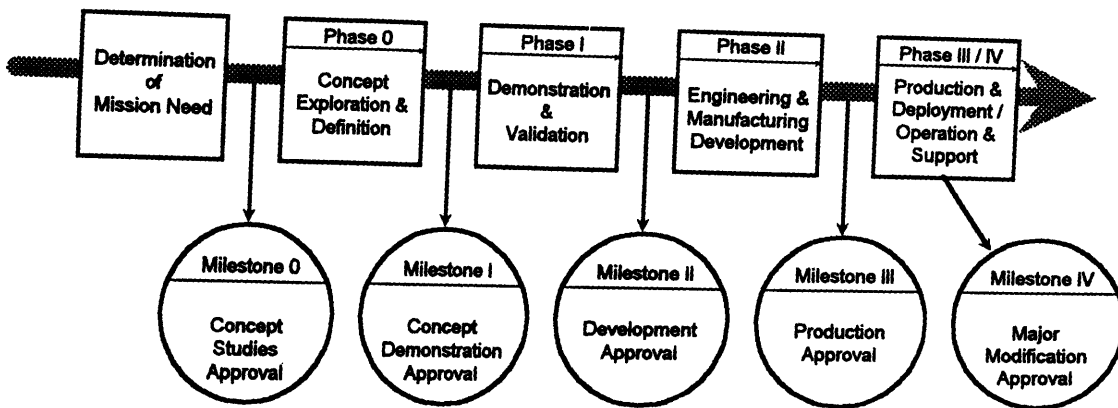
Determination of Mission Need

Phase 0
Concept Exploration & Definition

Phase I
Demonstration & Validation

Phase II
Engineering & Manufacturing Development

Phase III / IV
Production & Deployment / Operation & Support

Milestone 0
Concept Studies Approval

Milestone I
Concept Demonstration Approval

Milestone II
Development Approval

Milestone III
Production Approval

Milestone IV
Major Modification Approval